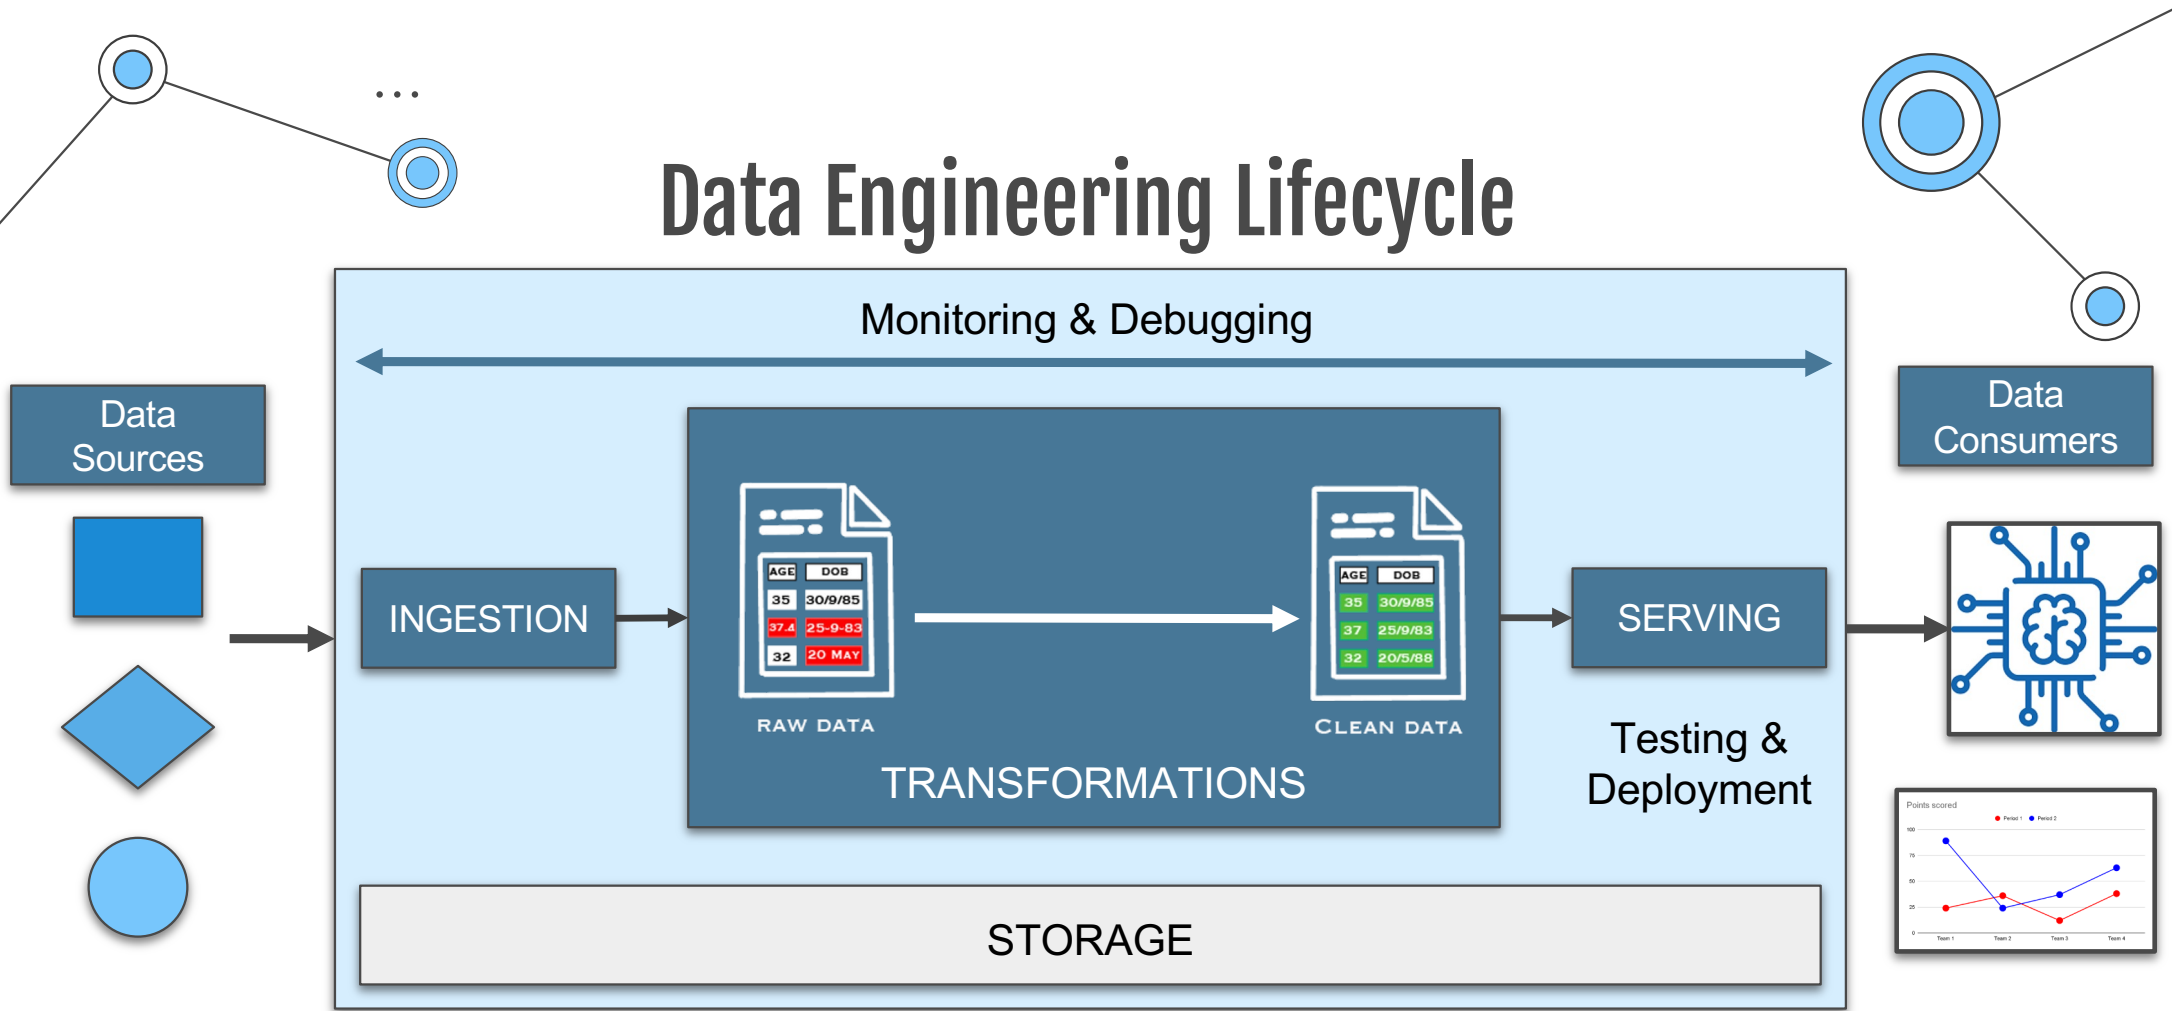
...

Data Engineering Lifecycle

Monitoring & Debugging

Data Sources

Data Consumers

INGESTION

| AGE | DOB |
|---|---|
| 35 | 30/9/85 |
| 37.4 | 25-9-83 |
| 32 | 20 MAY |

RAW DATA

| AGE | DOB |
|---|---|
| 35 | 30/9/85 |
| 37 | 25/9/83 |
| 32 | 20/5/88 |

CLEAN DATA

TRANSFORMATIONS

SERVING

Testing & Deployment

Points scored

Period 1 Period 2

100
75
50
25
0

Team 1 Team 2 Team 3 Team 4

STORAGE